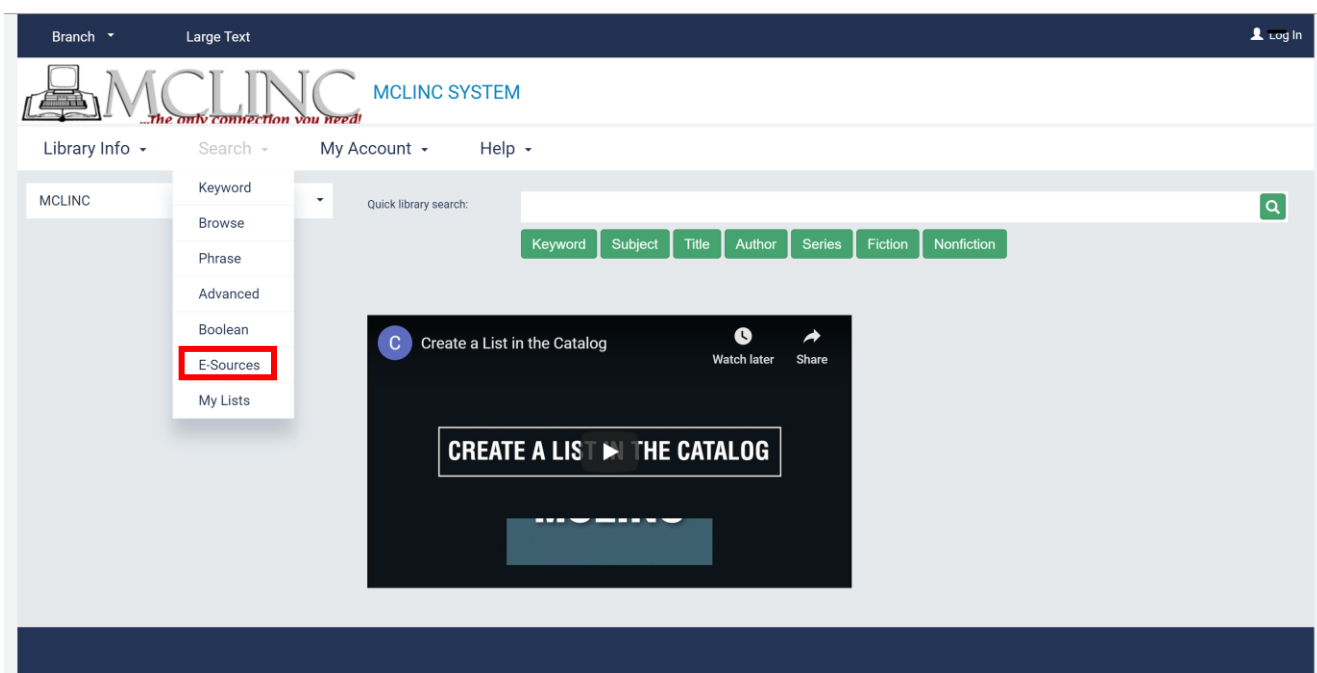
Branch Large Text

Log In

MCLINC ...The only connection you need!

MCLINC SYSTEM

Library Info Search My Account Help

MCLINC

Keyword
Browse
Phrase
Advanced
Boolean
E-Sources
My Lists

Quick library search:

Keyword Subject Title Author Series Fiction Nonfiction

C Create a List in the Catalog

Watch later Share

CREATE A LIST IN THE CATALOG

MCLINC